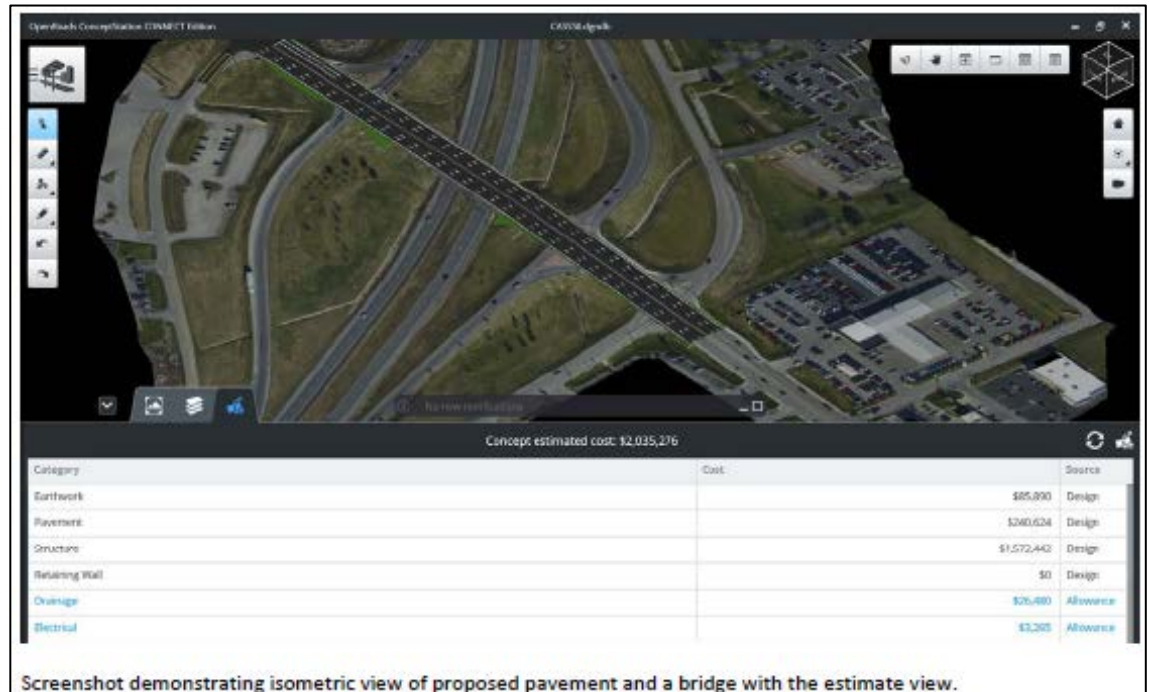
OpenRoads ConceptStation CONNECT Edition

CASSSB.dgndb

No new notifications

Concept estimated cost: $2,035,276

| Category | Cost | Source |
|---|---|---|
| Earthwork | $85,890 | Design |
| Pavement | $240,624 | Design |
| Structure | $1,572,442 | Design |
| Retaining Wall | $0 | Design |
| Drainage | $26,480 | Allowance |
| Electrical | $3,265 | Allowance |

Screenshot demonstrating isometric view of proposed pavement and a bridge with the estimate view.